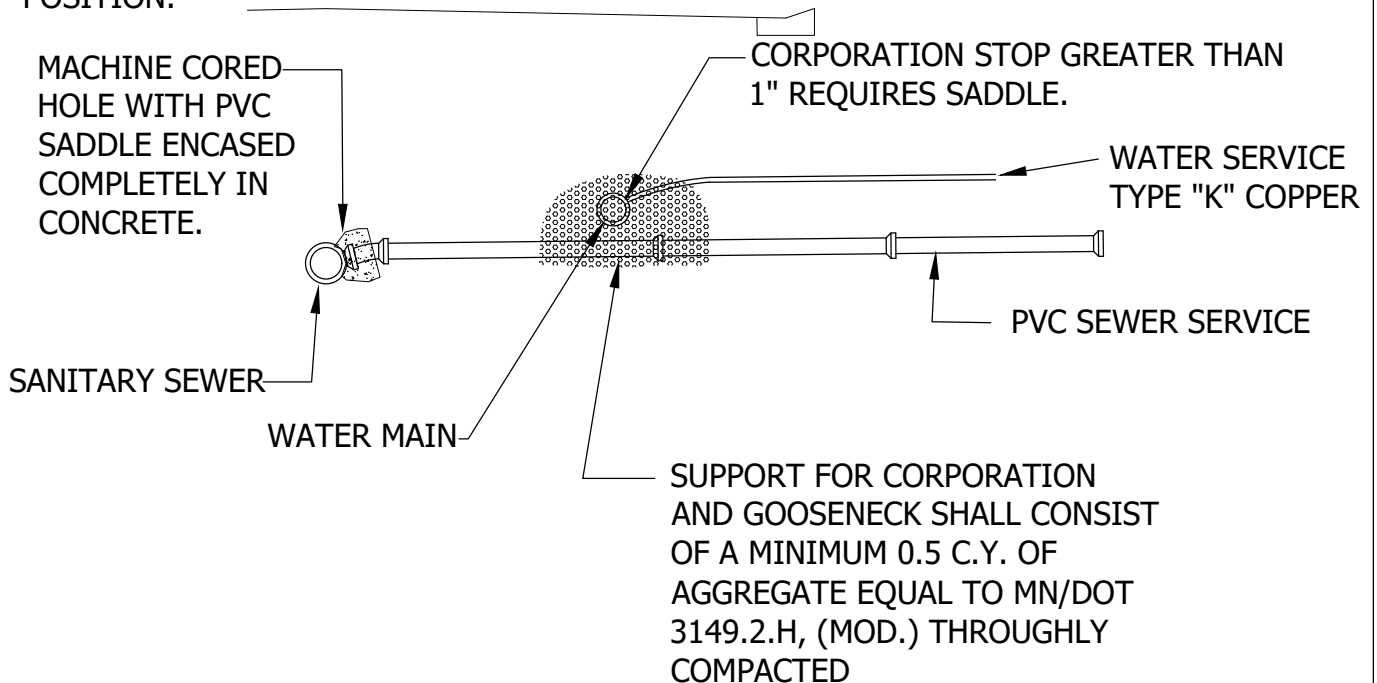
POSITION.

MACHINE CORED HOLE WITH PVC SADDLE ENCASED COMPLETELY IN CONCRETE.

CORPORATION STOP GREATER THAN 1" REQUIRES SADDLE.

WATER SERVICE TYPE "K" COPPER

PVC SEWER SERVICE

SANITARY SEWER

WATER MAIN

SUPPORT FOR CORPORATION AND GOOSENECK SHALL CONSIST OF A MINIMUM 0.5 C.Y. OF AGGREGATE EQUAL TO MN/DOT 3149.2.H, (MOD.) THROUGHLY COMPACTED